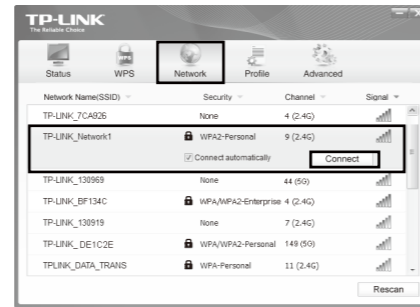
TP-LINK
The Reliable Choice

Status WPS Network Profile Advanced

| Network Name(SSID) | Security | Channel | Signal |
|---|---|---|---|
| TP-LINK_7CA926 | None | 4 (2.4G) | |
| TP-LINK_Network1 | WPA2-Personal | 9 (2.4G) | |
| | Connect automatically | Connect | |
| TP-LINK_130969 | None | 44 (5G) | |
| TP-LINK_BF134C | WPA/WPA2-Enterprise | 4 (2.4G) | |
| TP-LINK_130919 | None | 7 (2.4G) | |
| TP-LINK_DE1C2E | WPA/WPA2-Personal | 149 (5G) | |
| TPLINK_DATA_TRANS | WPA-Personal | 11 (2.4G) | |

Rescan